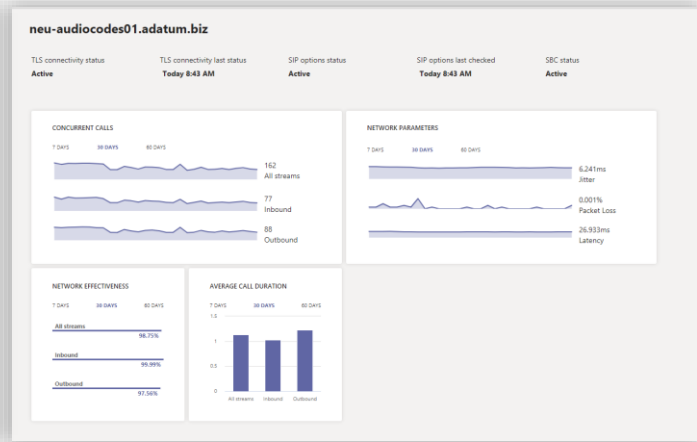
neu-audiocodes01.adatum.biz

TLS connectivity status
Active

TLS connectivity last status
Today 8:43 AM

SIP options status
Active

SIP options last checked
Today 8:43 AM

SBC status
Active

CONCURRENT CALLS

7 DAYS 30 DAYS 90 DAYS

162
All streams

77
Inbound

88
Outbound

NETWORK PARAMETERS

7 DAYS 30 DAYS 90 DAYS

6.241ms
Jitter

0.001%
Packet Loss

26.933ms
Latency

NETWORK EFFECTIVENESS

7 DAYS 30 DAYS 90 DAYS

All streams
98.75%

Inbound
99.99%

Outbound
97.56%

AVERAGE CALL DURATION

7 DAYS 30 DAYS 90 DAYS

1.5
1
0.5
0

All streams Inbound Outbound